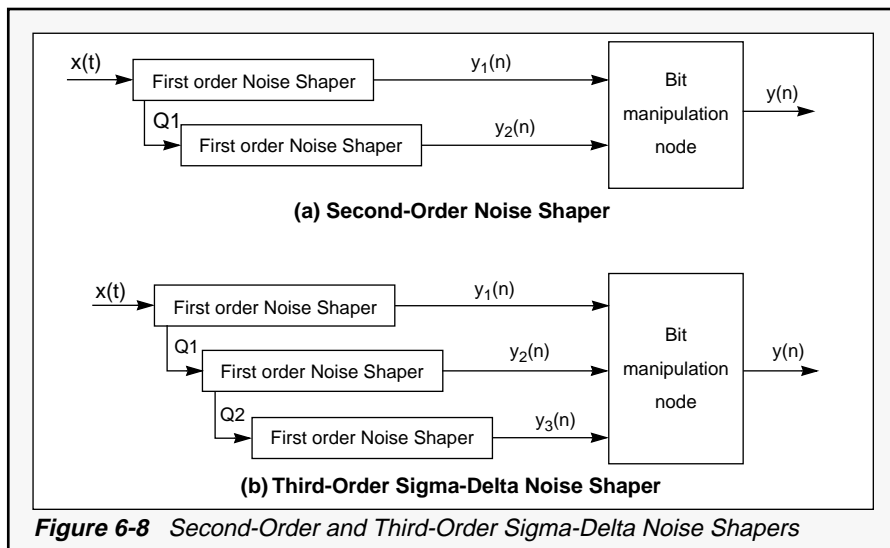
x(t)

First order Noise Shaper

$y_1(n)$

Q1

First order Noise Shaper

$y_2(n)$

Bit manipulation node

y(n)

**(a) Second-Order Noise Shaper**

x(t)

First order Noise Shaper

$y_1(n)$

Q1

First order Noise Shaper

$y_2(n)$

Q2

First order Noise Shaper

$y_3(n)$

Bit manipulation node

y(n)

**(b) Third-Order Sigma-Delta Noise Shaper**

***Figure 6-8*** *Second-Order and Third-Order Sigma-Delta Noise Shapers*